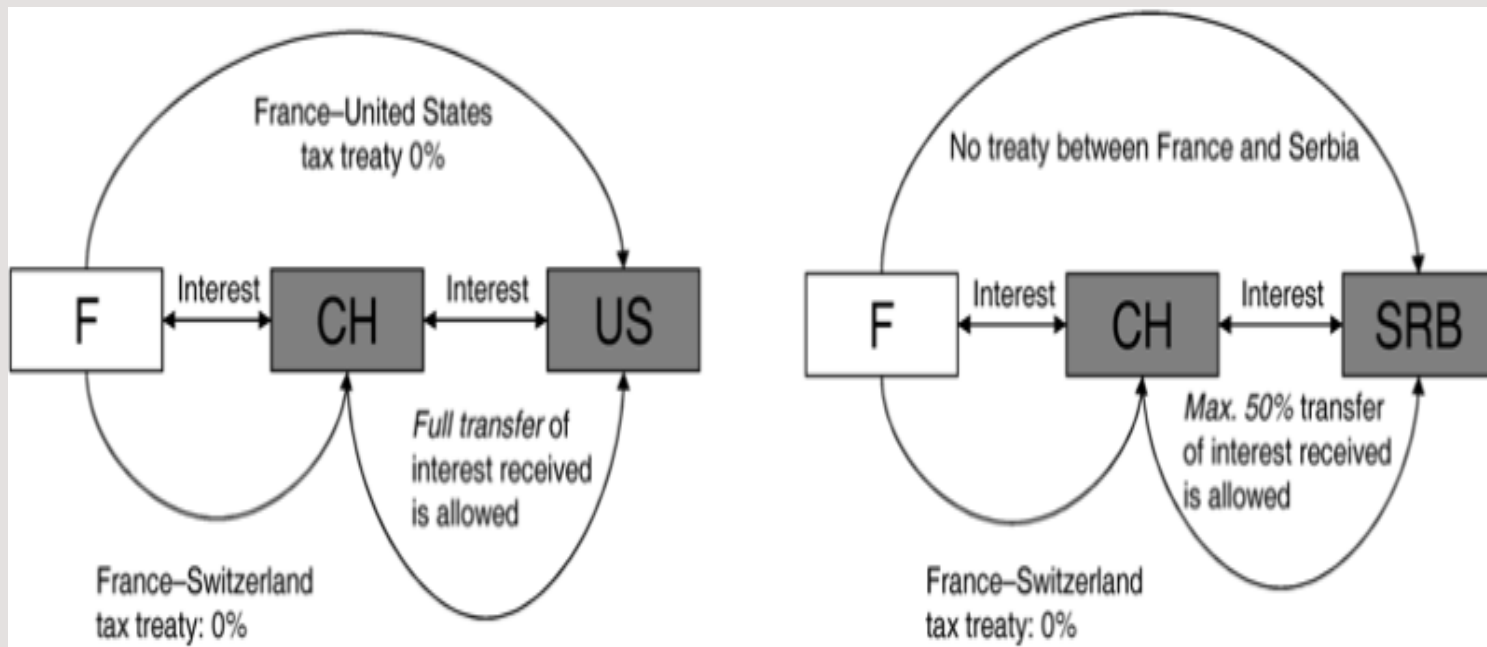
France–United States tax treaty 0%

F

Interest

CH

Interest

US

Full transfer of interest received is allowed

France–Switzerland tax treaty: 0%

No treaty between France and Serbia

F

Interest

CH

Interest

SRB

Max. 50% transfer of interest received is allowed

France–Switzerland tax treaty: 0%